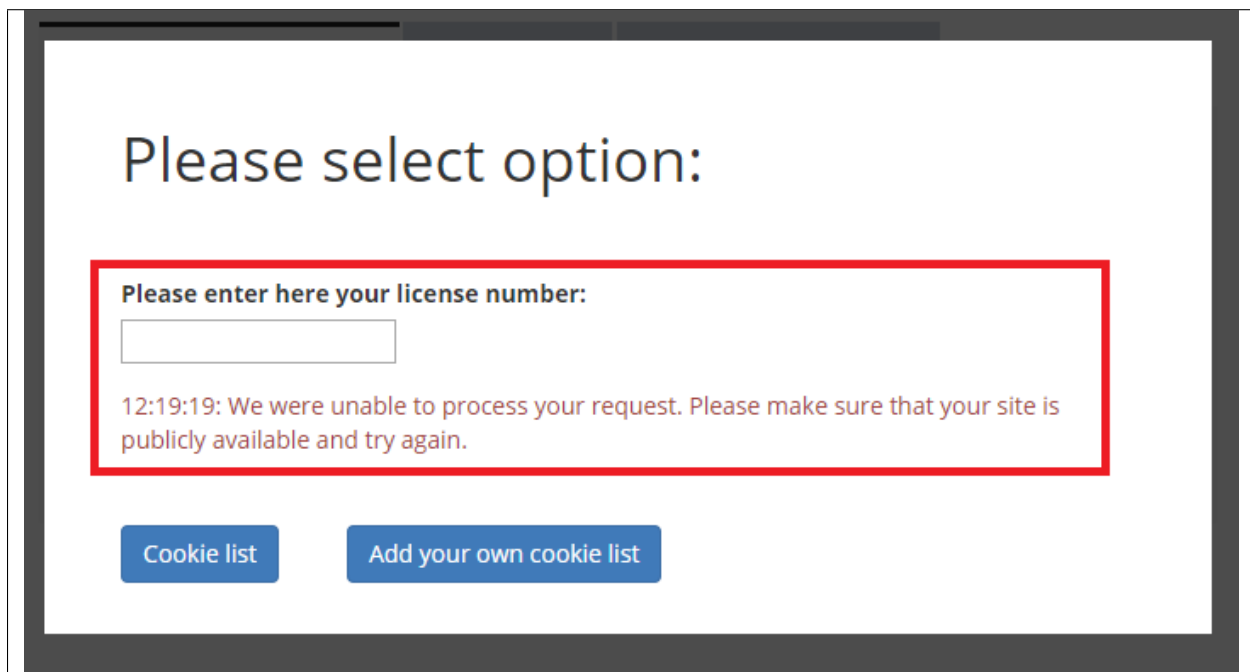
Please select option:

Please enter here your license number:

12:19:19: We were unable to process your request. Please make sure that your site is publicly available and try again.

Cookie list

Add your own cookie list